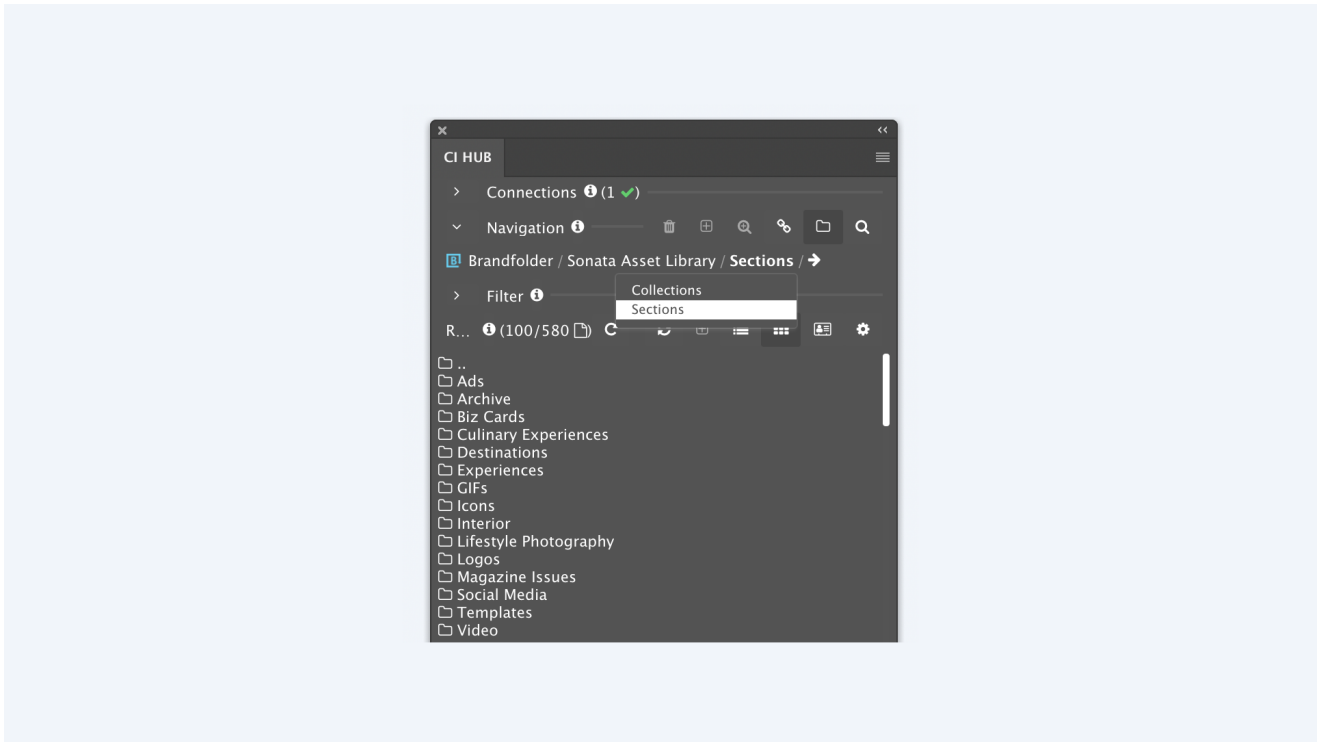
CI HUB

Connections (1 ✓)

Navigation

Brandfolder / Sonata Asset Library / Sections /

Collections
Sections

Filter

R... (100/580

..
Ads
Archive
Biz Cards
Culinary Experiences
Destinations
Experiences
GIFs
Icons
Interior
Lifestyle Photography
Logos
Magazine Issues
Social Media
Templates
Video